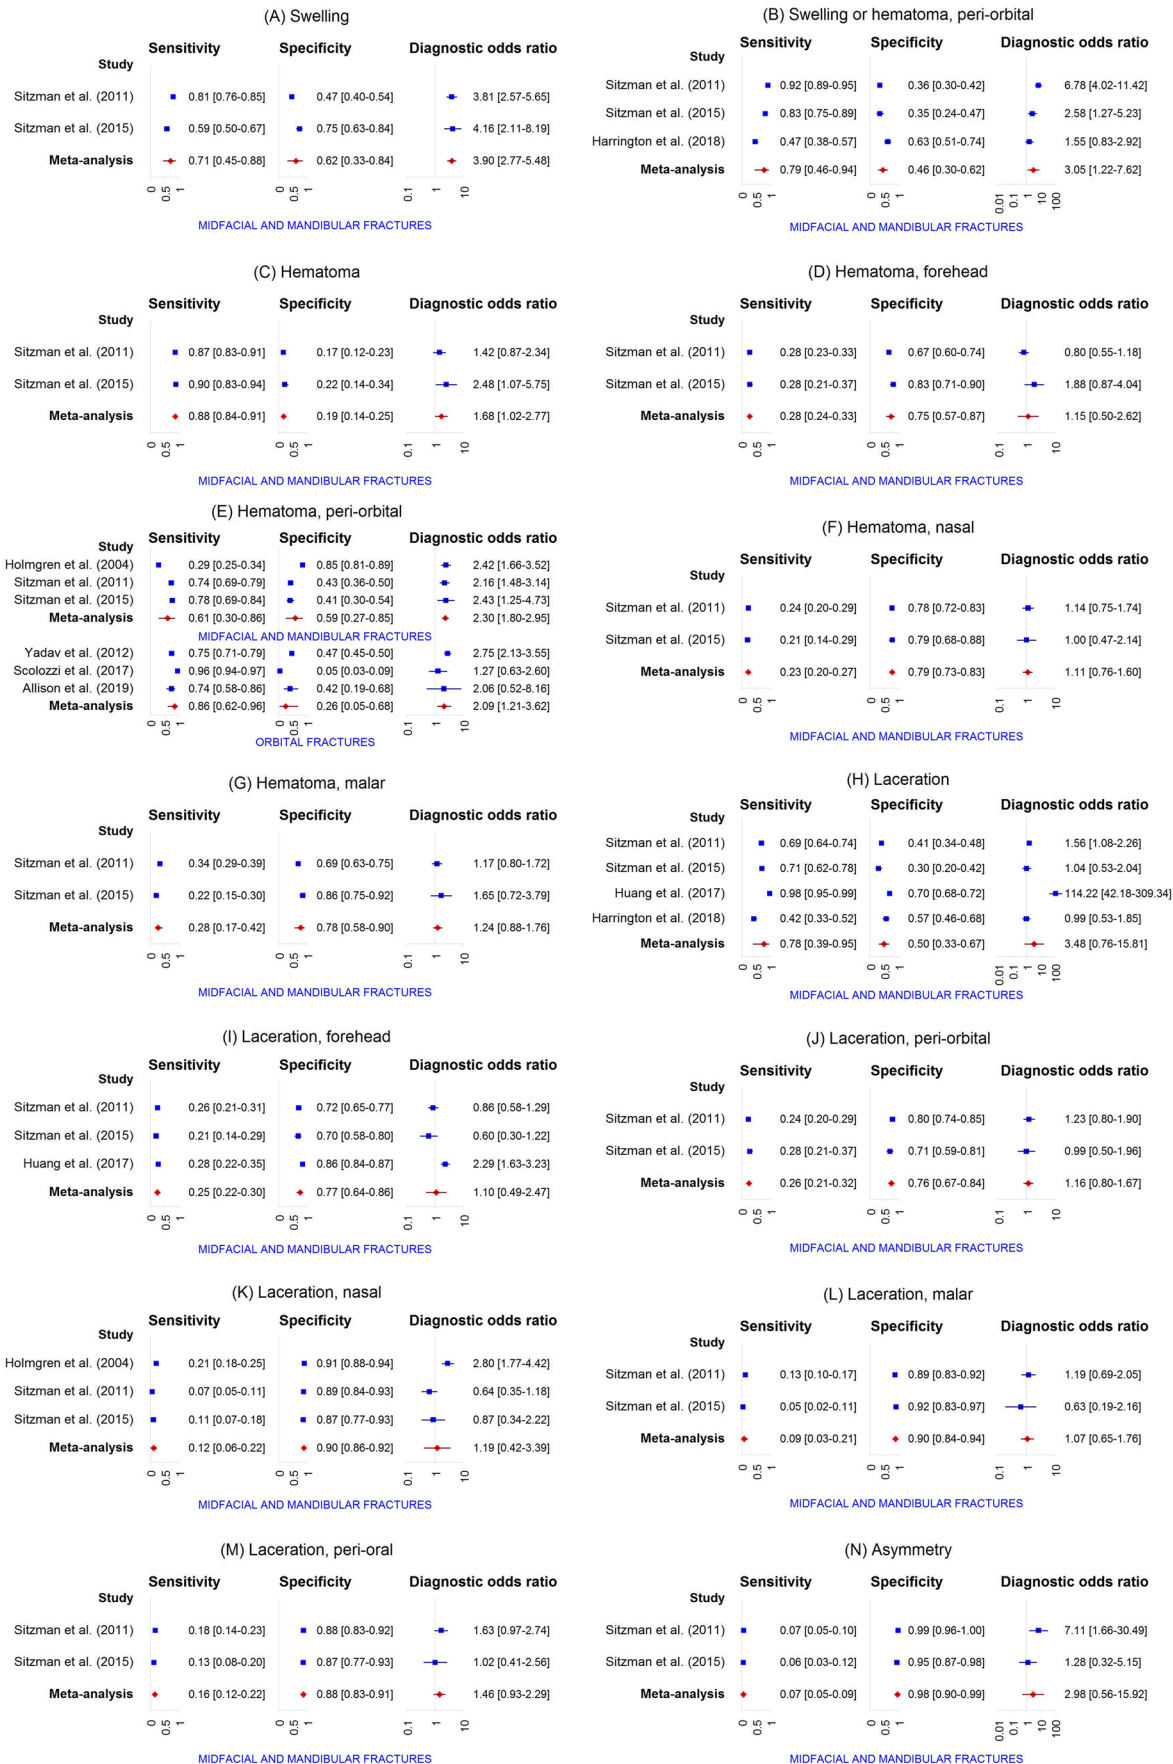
(A) Swelling

| Study | Sensitivity | Specificity | Diagnostic odds ratio |
|---|---|---|---|
| Sitzman et al. (2011) | 0.81 [0.76-0.85] | 0.47 [0.40-0.54] | 3.81 [2.57-5.65] |
| Sitzman et al. (2015) | 0.59 [0.50-0.67] | 0.75 [0.63-0.84] | 4.16 [2.11-8.19] |
| **Meta-analysis** | 0.71 [0.45-0.88] | 0.62 [0.33-0.84] | 3.90 [2.77-5.48] |

0 0.5 1 0 0.5 1 0.1 1 10

MIDFACIAL AND MANDIBULAR FRACTURES

(B) Swelling or hematoma, peri-orbital

| Study | Sensitivity | Specificity | Diagnostic odds ratio |
|---|---|---|---|
| Sitzman et al. (2011) | 0.92 [0.89-0.95] | 0.36 [0.30-0.42] | 6.78 [4.02-11.42] |
| Sitzman et al. (2015) | 0.83 [0.75-0.89] | 0.35 [0.24-0.47] | 2.58 [1.27-5.23] |
| Harrington et al. (2018) | 0.47 [0.38-0.57] | 0.63 [0.51-0.74] | 1.55 [0.83-2.92] |
| **Meta-analysis** | 0.79 [0.46-0.94] | 0.46 [0.30-0.62] | 3.05 [1.22-7.62] |

0 0.5 1 0 0.5 1 0.01 0.1 1 10 100

MIDFACIAL AND MANDIBULAR FRACTURES

(C) Hematoma

| Study | Sensitivity | Specificity | Diagnostic odds ratio |
|---|---|---|---|
| Sitzman et al. (2011) | 0.87 [0.83-0.91] | 0.17 [0.12-0.23] | 1.42 [0.87-2.34] |
| Sitzman et al. (2015) | 0.90 [0.83-0.94] | 0.22 [0.14-0.34] | 2.48 [1.07-5.75] |
| **Meta-analysis** | 0.88 [0.84-0.91] | 0.19 [0.14-0.25] | 1.68 [1.02-2.77] |

0 0.5 1 0 0.5 1 0.1 1 10

MIDFACIAL AND MANDIBULAR FRACTURES

(D) Hematoma, forehead

| Study | Sensitivity | Specificity | Diagnostic odds ratio |
|---|---|---|---|
| Sitzman et al. (2011) | 0.28 [0.23-0.33] | 0.67 [0.60-0.74] | 0.80 [0.55-1.18] |
| Sitzman et al. (2015) | 0.28 [0.21-0.37] | 0.83 [0.71-0.90] | 1.88 [0.87-4.04] |
| **Meta-analysis** | 0.28 [0.24-0.33] | 0.75 [0.57-0.87] | 1.15 [0.50-2.62] |

0 0.5 1 0 0.5 1 0.1 1 10

MIDFACIAL AND MANDIBULAR FRACTURES

(E) Hematoma, peri-orbital

| Study | Sensitivity | Specificity | Diagnostic odds ratio |
|---|---|---|---|
| Holmgren et al. (2004) | 0.29 [0.25-0.34] | 0.85 [0.81-0.89] | 2.42 [1.66-3.52] |
| Sitzman et al. (2011) | 0.74 [0.69-0.79] | 0.43 [0.36-0.50] | 2.16 [1.48-3.14] |
| Sitzman et al. (2015) | 0.78 [0.69-0.84] | 0.41 [0.30-0.54] | 2.43 [1.25-4.73] |
| **Meta-analysis** | 0.61 [0.30-0.86] | 0.59 [0.27-0.85] | 2.30 [1.80-2.95] |

MIDFACIAL AND MANDIBULAR FRACTURES

| Study | Sensitivity | Specificity | Diagnostic odds ratio |
|---|---|---|---|
| Yadav et al. (2012) | 0.75 [0.71-0.79] | 0.47 [0.45-0.50] | 2.75 [2.13-3.55] |
| Scolozzi et al. (2017) | 0.96 [0.94-0.97] | 0.05 [0.03-0.09] | 1.27 [0.63-2.60] |
| Allison et al. (2019) | 0.74 [0.58-0.86] | 0.42 [0.19-0.68] | 2.06 [0.52-8.16] |
| **Meta-analysis** | 0.86 [0.62-0.96] | 0.26 [0.05-0.68] | 2.09 [1.21-3.62] |

0 0.5 1 0 0.5 1 0.1 1 10

ORBITAL FRACTURES

(F) Hematoma, nasal

| Study | Sensitivity | Specificity | Diagnostic odds ratio |
|---|---|---|---|
| Sitzman et al. (2011) | 0.24 [0.20-0.29] | 0.78 [0.72-0.83] | 1.14 [0.75-1.74] |
| Sitzman et al. (2015) | 0.21 [0.14-0.29] | 0.79 [0.68-0.88] | 1.00 [0.47-2.14] |
| **Meta-analysis** | 0.23 [0.20-0.27] | 0.79 [0.73-0.83] | 1.11 [0.76-1.60] |

0 0.5 1 0 0.5 1 0.1 1 10

MIDFACIAL AND MANDIBULAR FRACTURES

(G) Hematoma, malar

| Study | Sensitivity | Specificity | Diagnostic odds ratio |
|---|---|---|---|
| Sitzman et al. (2011) | 0.34 [0.29-0.39] | 0.69 [0.63-0.75] | 1.17 [0.80-1.72] |
| Sitzman et al. (2015) | 0.22 [0.15-0.30] | 0.86 [0.75-0.92] | 1.65 [0.72-3.79] |
| **Meta-analysis** | 0.28 [0.17-0.42] | 0.78 [0.58-0.90] | 1.24 [0.88-1.76] |

0 0.5 1 0 0.5 1 0.1 1 10

MIDFACIAL AND MANDIBULAR FRACTURES

(H) Laceration

| Study | Sensitivity | Specificity | Diagnostic odds ratio |
|---|---|---|---|
| Sitzman et al. (2011) | 0.69 [0.64-0.74] | 0.41 [0.34-0.48] | 1.56 [1.08-2.26] |
| Sitzman et al. (2015) | 0.71 [0.62-0.78] | 0.30 [0.20-0.42] | 1.04 [0.53-2.04] |
| Huang et al. (2017) | 0.98 [0.95-0.99] | 0.70 [0.68-0.72] | 114.22 [42.18-309.34] |
| Harrington et al. (2018) | 0.42 [0.33-0.52] | 0.57 [0.46-0.68] | 0.99 [0.53-1.85] |
| **Meta-analysis** | 0.78 [0.39-0.95] | 0.50 [0.33-0.67] | 3.48 [0.76-15.81] |

0 0.5 1 0 0.5 1 0.01 0.1 1 10 100

MIDFACIAL AND MANDIBULAR FRACTURES

(I) Laceration, forehead

| Study | Sensitivity | Specificity | Diagnostic odds ratio |
|---|---|---|---|
| Sitzman et al. (2011) | 0.26 [0.21-0.31] | 0.72 [0.65-0.77] | 0.86 [0.58-1.29] |
| Sitzman et al. (2015) | 0.21 [0.14-0.29] | 0.70 [0.58-0.80] | 0.60 [0.30-1.22] |
| Huang et al. (2017) | 0.28 [0.22-0.35] | 0.86 [0.84-0.87] | 2.29 [1.63-3.23] |
| **Meta-analysis** | 0.25 [0.22-0.30] | 0.77 [0.64-0.86] | 1.10 [0.49-2.47] |

0 0.5 1 0 0.5 1 0.1 1 10

MIDFACIAL AND MANDIBULAR FRACTURES

(J) Laceration, peri-orbital

| Study | Sensitivity | Specificity | Diagnostic odds ratio |
|---|---|---|---|
| Sitzman et al. (2011) | 0.24 [0.20-0.29] | 0.80 [0.74-0.85] | 1.23 [0.80-1.90] |
| Sitzman et al. (2015) | 0.28 [0.21-0.37] | 0.71 [0.59-0.81] | 0.99 [0.50-1.96] |
| **Meta-analysis** | 0.26 [0.21-0.32] | 0.76 [0.67-0.84] | 1.16 [0.80-1.67] |

0 0.5 1 0 0.5 1 0.1 1 10

MIDFACIAL AND MANDIBULAR FRACTURES

(K) Laceration, nasal

| Study | Sensitivity | Specificity | Diagnostic odds ratio |
|---|---|---|---|
| Holmgren et al. (2004) | 0.21 [0.18-0.25] | 0.91 [0.88-0.94] | 2.80 [1.77-4.42] |
| Sitzman et al. (2011) | 0.07 [0.05-0.11] | 0.89 [0.84-0.93] | 0.64 [0.35-1.18] |
| Sitzman et al. (2015) | 0.11 [0.07-0.18] | 0.87 [0.77-0.93] | 0.87 [0.34-2.22] |
| **Meta-analysis** | 0.12 [0.06-0.22] | 0.90 [0.86-0.92] | 1.19 [0.42-3.39] |

0 0.5 1 0 0.5 1 0.1 1 10

MIDFACIAL AND MANDIBULAR FRACTURES

(L) Laceration, malar

| Study | Sensitivity | Specificity | Diagnostic odds ratio |
|---|---|---|---|
| Sitzman et al. (2011) | 0.13 [0.10-0.17] | 0.89 [0.83-0.92] | 1.19 [0.69-2.05] |
| Sitzman et al. (2015) | 0.05 [0.02-0.11] | 0.92 [0.83-0.97] | 0.63 [0.19-2.16] |
| **Meta-analysis** | 0.09 [0.03-0.21] | 0.90 [0.84-0.94] | 1.07 [0.65-1.76] |

0 0.5 1 0 0.5 1 0.1 1 10

MIDFACIAL AND MANDIBULAR FRACTURES

(M) Laceration, peri-oral

| Study | Sensitivity | Specificity | Diagnostic odds ratio |
|---|---|---|---|
| Sitzman et al. (2011) | 0.18 [0.14-0.23] | 0.88 [0.83-0.92] | 1.63 [0.97-2.74] |
| Sitzman et al. (2015) | 0.13 [0.08-0.20] | 0.87 [0.77-0.93] | 1.02 [0.41-2.56] |
| **Meta-analysis** | 0.16 [0.12-0.22] | 0.88 [0.83-0.91] | 1.46 [0.93-2.29] |

0 0.5 1 0 0.5 1 0.1 1 10

MIDFACIAL AND MANDIBULAR FRACTURES

(N) Asymmetry

| Study | Sensitivity | Specificity | Diagnostic odds ratio |
|---|---|---|---|
| Sitzman et al. (2011) | 0.07 [0.05-0.10] | 0.99 [0.96-1.00] | 7.11 [1.66-30.49] |
| Sitzman et al. (2015) | 0.06 [0.03-0.12] | 0.95 [0.87-0.98] | 1.28 [0.32-5.15] |
| **Meta-analysis** | 0.07 [0.05-0.09] | 0.98 [0.90-0.99] | 2.98 [0.56-15.92] |

0 0.5 1 0 0.5 1 0.01 0.1 1 10 100

MIDFACIAL AND MANDIBULAR FRACTURES